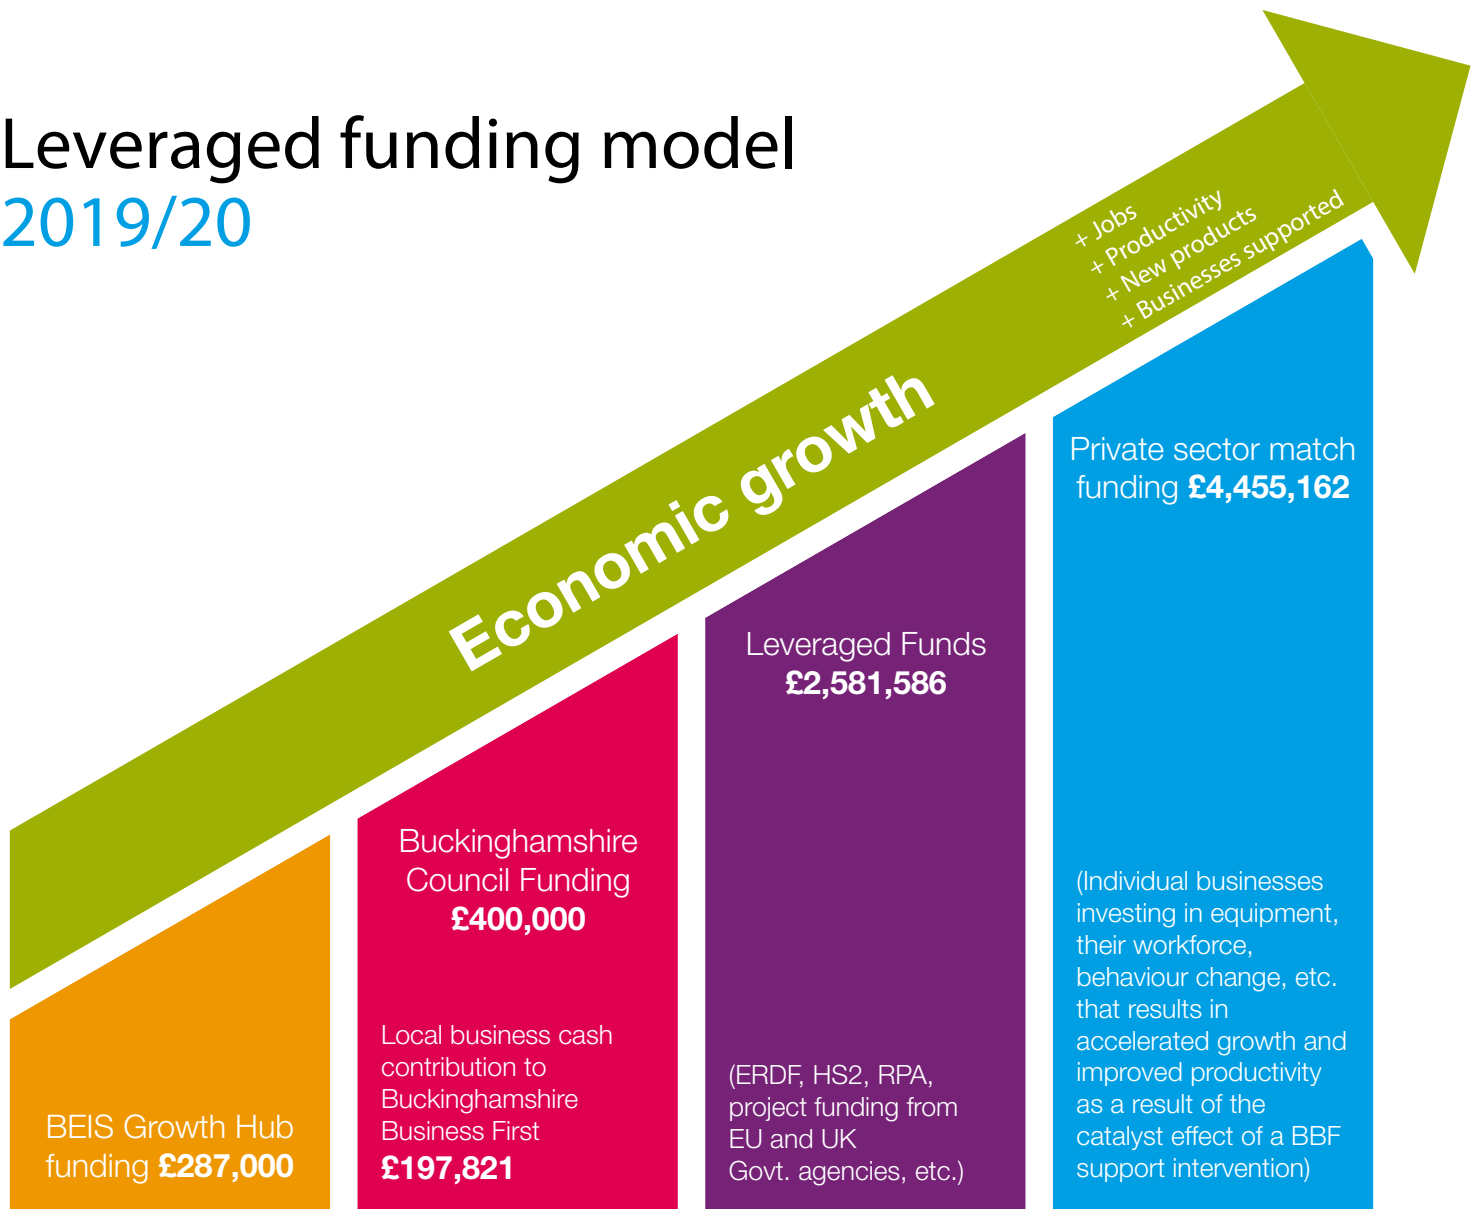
Leveraged funding model
2019/20

Economic growth

+ Jobs
+ Productivity
+ New products
+ Businesses supported

BEIS Growth Hub funding **£287,000**

Buckinghamshire Council Funding **£400,000**

Local business cash contribution to Buckinghamshire Business First **£197,821**

Leveraged Funds **£2,581,586**

(ERDF, HS2, RPA, project funding from EU and UK Govt. agencies, etc.)

Private sector match funding **£4,455,162**

(Individual businesses investing in equipment, their workforce, behaviour change, etc. that results in accelerated growth and improved productivity as a result of the catalyst effect of a BBF support intervention)